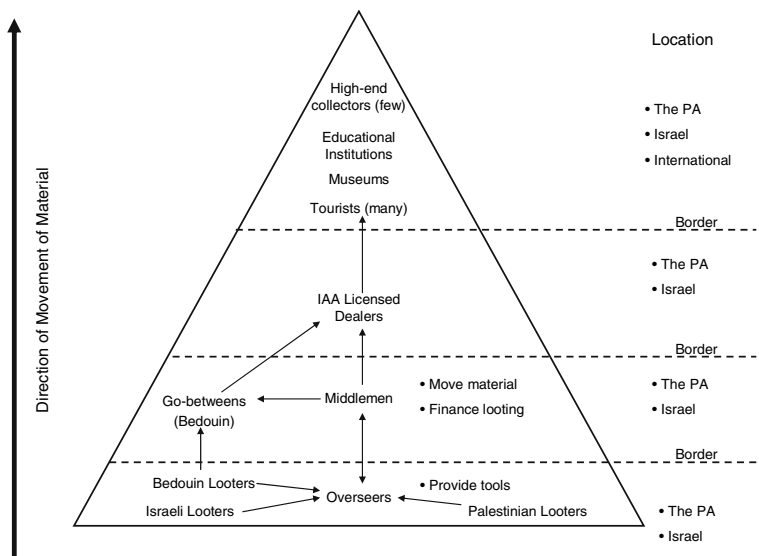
Direction of Movement of Material

Location

High-end collectors (few)

Educational Institutions

Museums

Tourists (many)

• The PA
• Israel
• International

Border

IAA Licensed Dealers

• The PA
• Israel

Border

Go-betweens (Bedouin)

Middlemen

• Move material
• Finance looting

• The PA
• Israel

Border

Bedouin Looters

Overseers

• Provide tools

Israeli Looters

Palestinian Looters

• The PA
• Israel